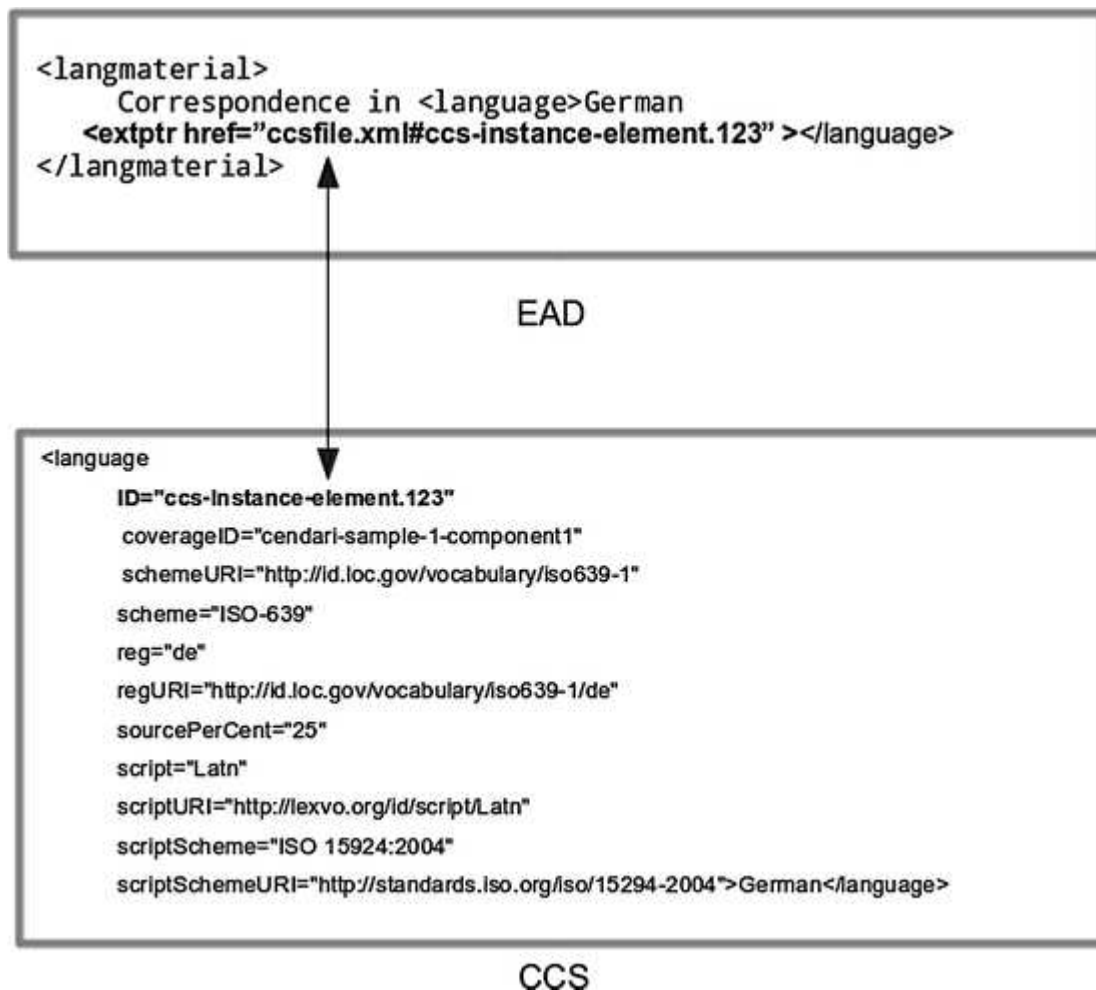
<langmaterial>
Correspondence in <language>German
<extptr href="ccsfile.xml#ccs-instance-element.123" ></language>
</langmaterial>

EAD

<language
ID="ccs-Instance-element.123"
coverageID="cendari-sample-1-component1"
schemeURI="http://id.loc.gov/vocabulary/iso639-1"
scheme="ISO-639"
reg="de"
regURI="http://id.loc.gov/vocabulary/iso639-1/de"
sourcePerCent="25"
script="Latn"
scriptURI="http://lexvo.org/id/script/Latn"
scriptScheme="ISO 15924:2004"
scriptSchemeURI="http://standards.iso.org/iso/15294-2004">German</language>

CCS